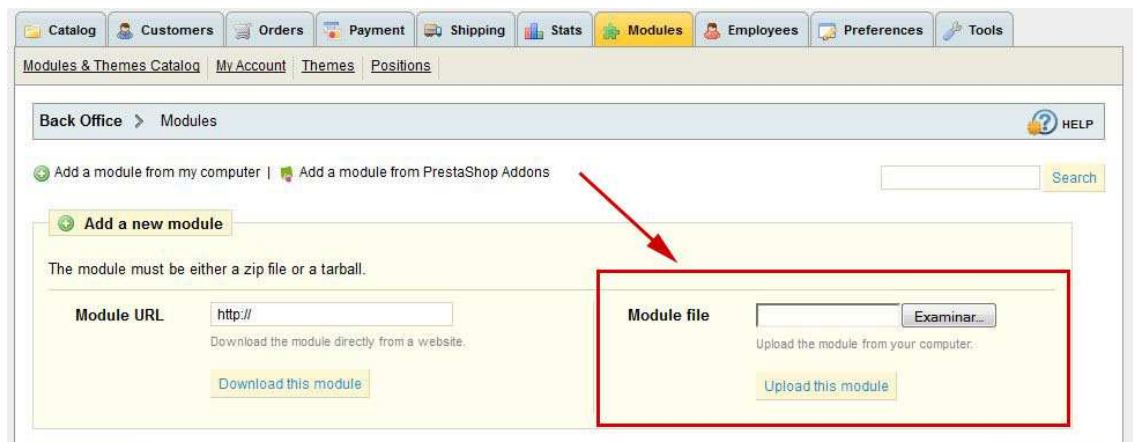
Catalog | Customers | Orders | Payment | Shipping | Stats | Modules | Employees | Preferences | Tools

Modules & Themes Catalog | My Account | Themes | Positions

Back Office > Modules

HELP

Add a module from my computer | Add a module from PrestaShop Addons

Search

Add a new module

The module must be either a zip file or a tarball.

Module URL

http://

Download the module directly from a website.

Download this module

Module file

Examinar...

Upload the module from your computer.

Upload this module